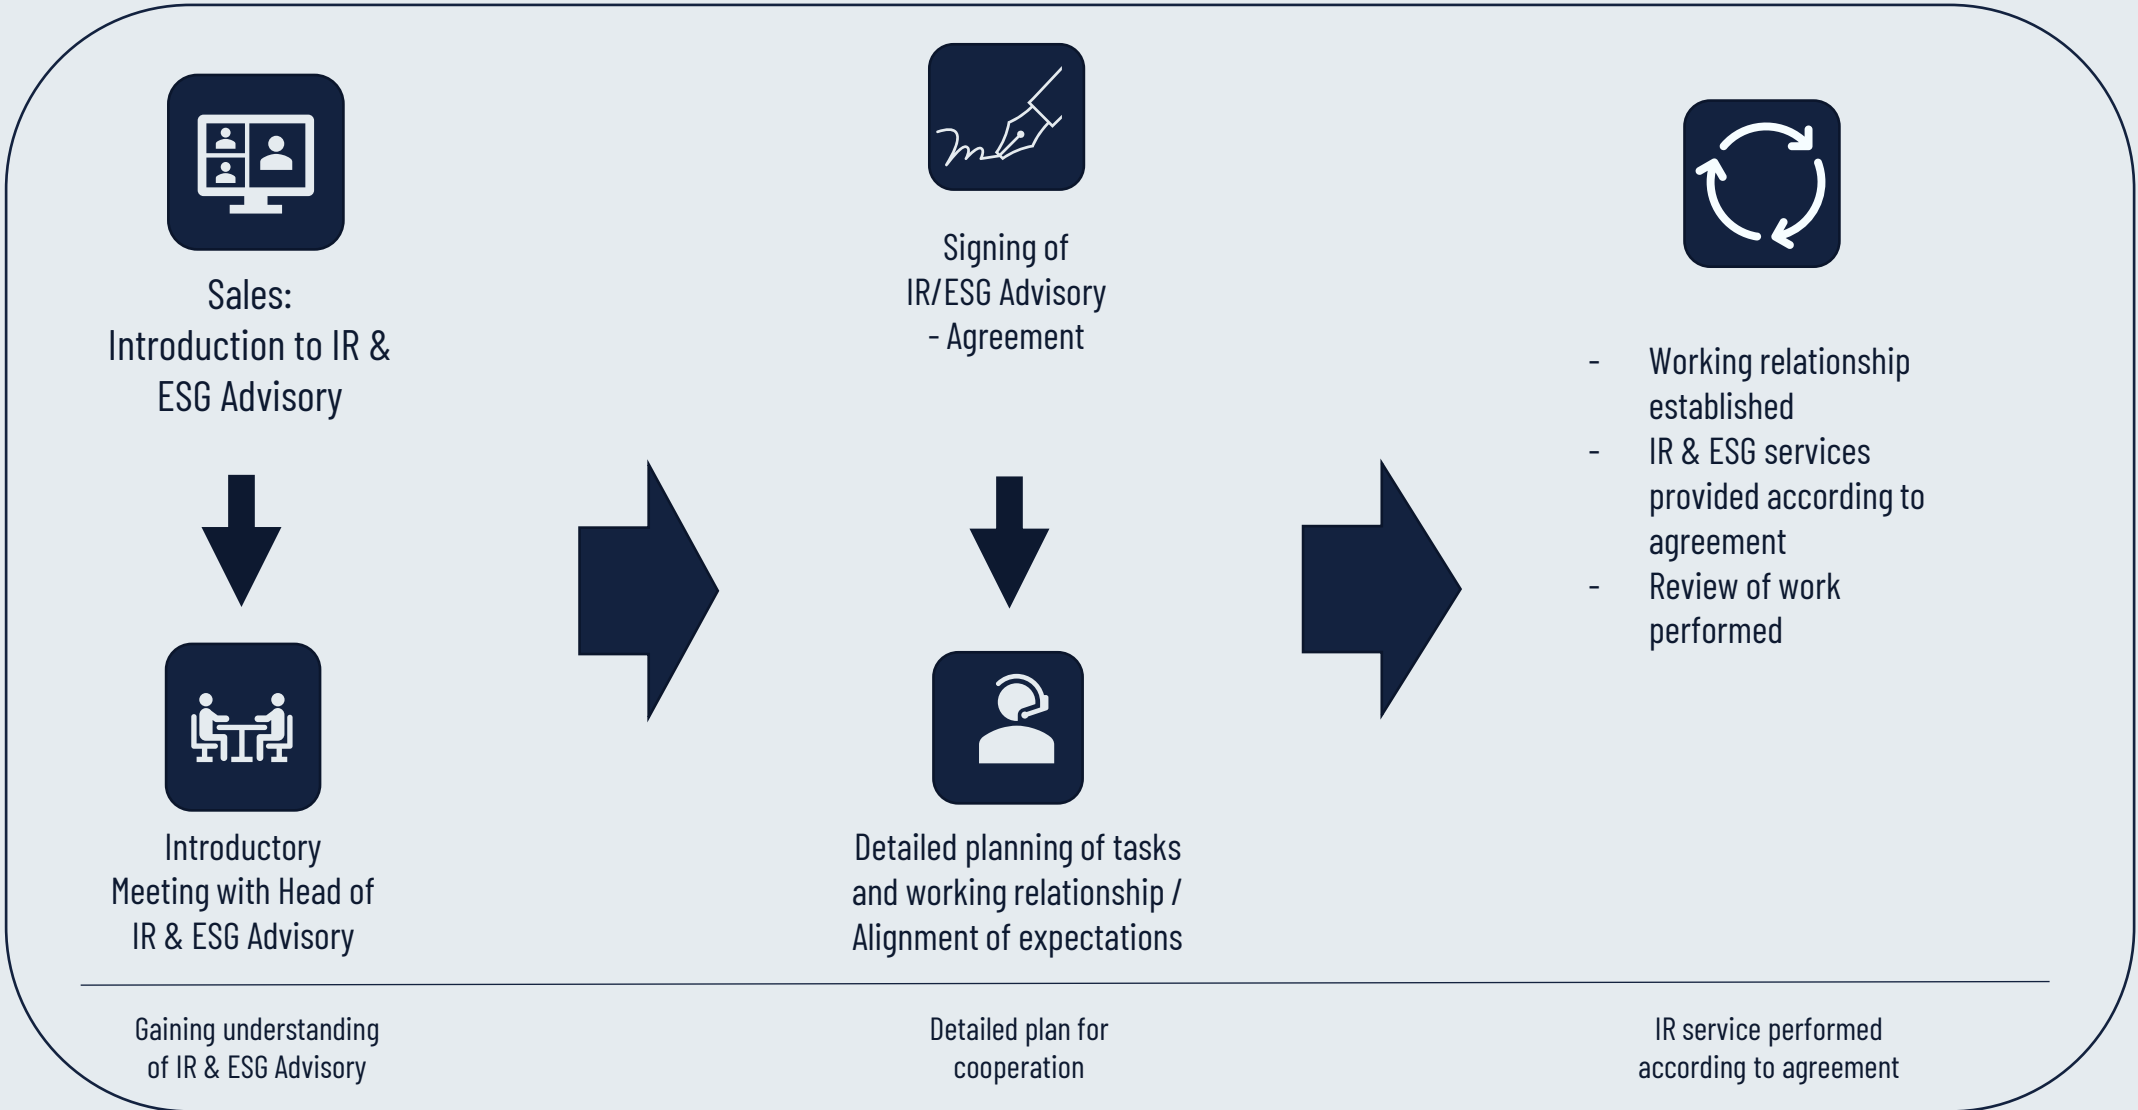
Sales:
Introduction to IR & ESG Advisory

Introductory Meeting with Head of IR & ESG Advisory

Signing of IR/ESG Advisory - Agreement

Detailed planning of tasks and working relationship / Alignment of expectations

- Working relationship established
- IR & ESG services provided according to agreement
- Review of work performed

Gaining understanding of IR & ESG Advisory

Detailed plan for cooperation

IR service performed according to agreement